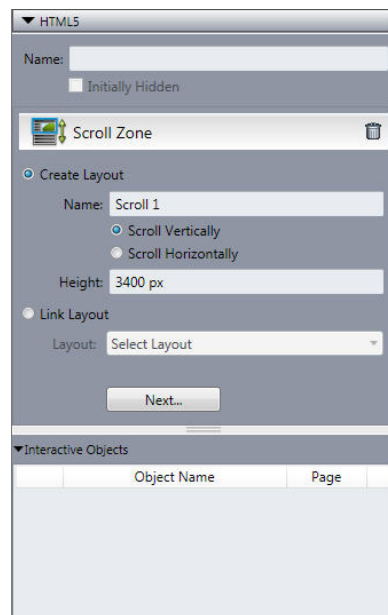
▼ HTML5

Name:

Initially Hidden

Scroll Zone

Create Layout

Name: Scroll 1

Scroll Vertically

Scroll Horizontally

Height: 3400 px

Link Layout

Layout: Select Layout

Next...

▼Interactive Objects

| | Object Name | Page |
|---|---|---|